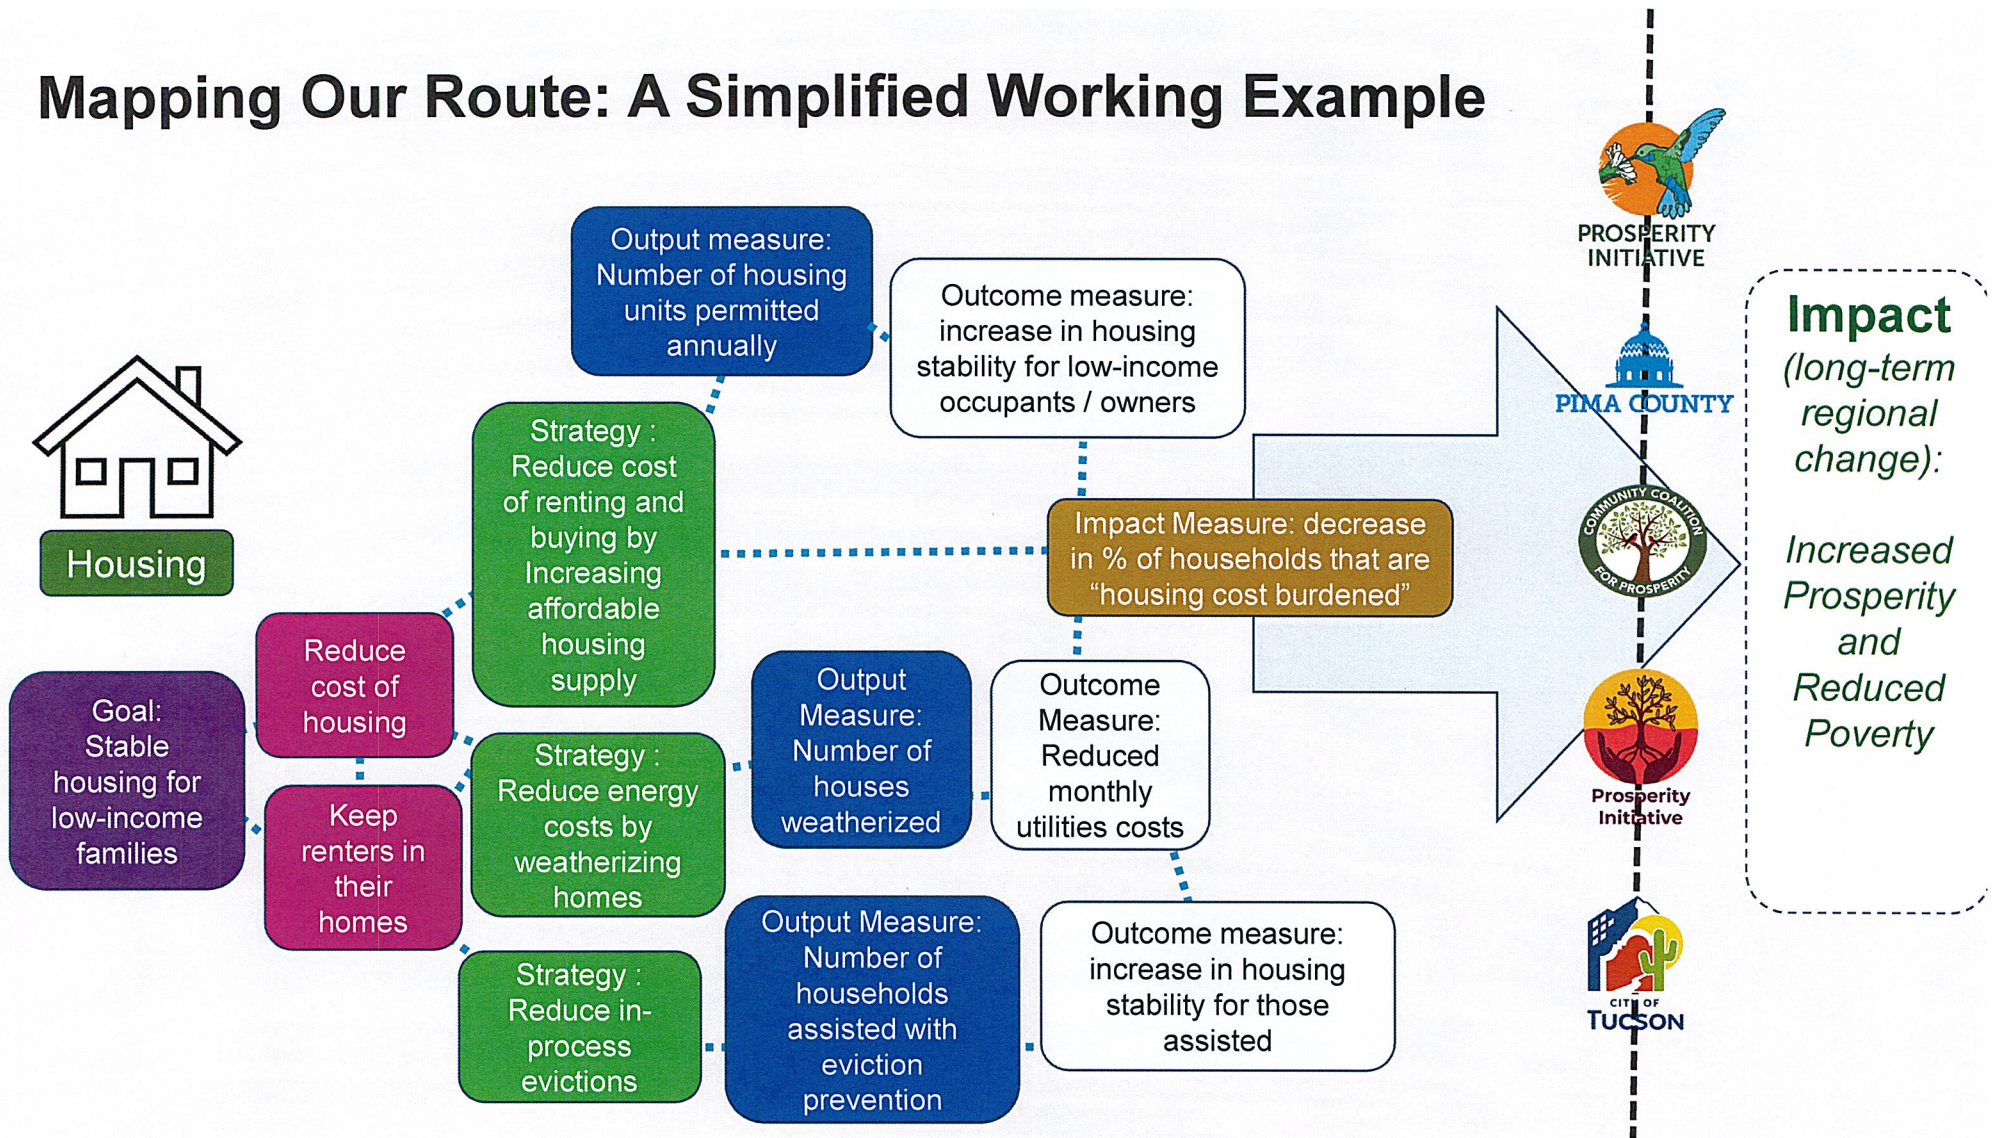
Mapping Our Route: A Simplified Working Example

Housing

Goal: Stable housing for low-income families

Reduce cost of housing

Keep renters in their homes

Strategy : Reduce cost of renting and buying by Increasing affordable housing supply

Strategy : Reduce energy costs by weatherizing homes

Strategy : Reduce in-process evictions

Output measure: Number of housing units permitted annually

Outcome measure: increase in housing stability for low-income occupants / owners

Impact Measure: decrease in % of households that are "housing cost burdened"

Output Measure: Number of houses weatherized

Outcome Measure: Reduced monthly utilities costs

Output Measure: Number of households assisted with eviction prevention

Outcome measure: increase in housing stability for those assisted

PROSPERITY INITIATIVE

PIMA COUNTY

COMMUNITY COALITION FOR PROSPERITY

Prosperity Initiative

CITY OF TUCSON

Impact (long-term regional change):

Increased Prosperity and Reduced Poverty